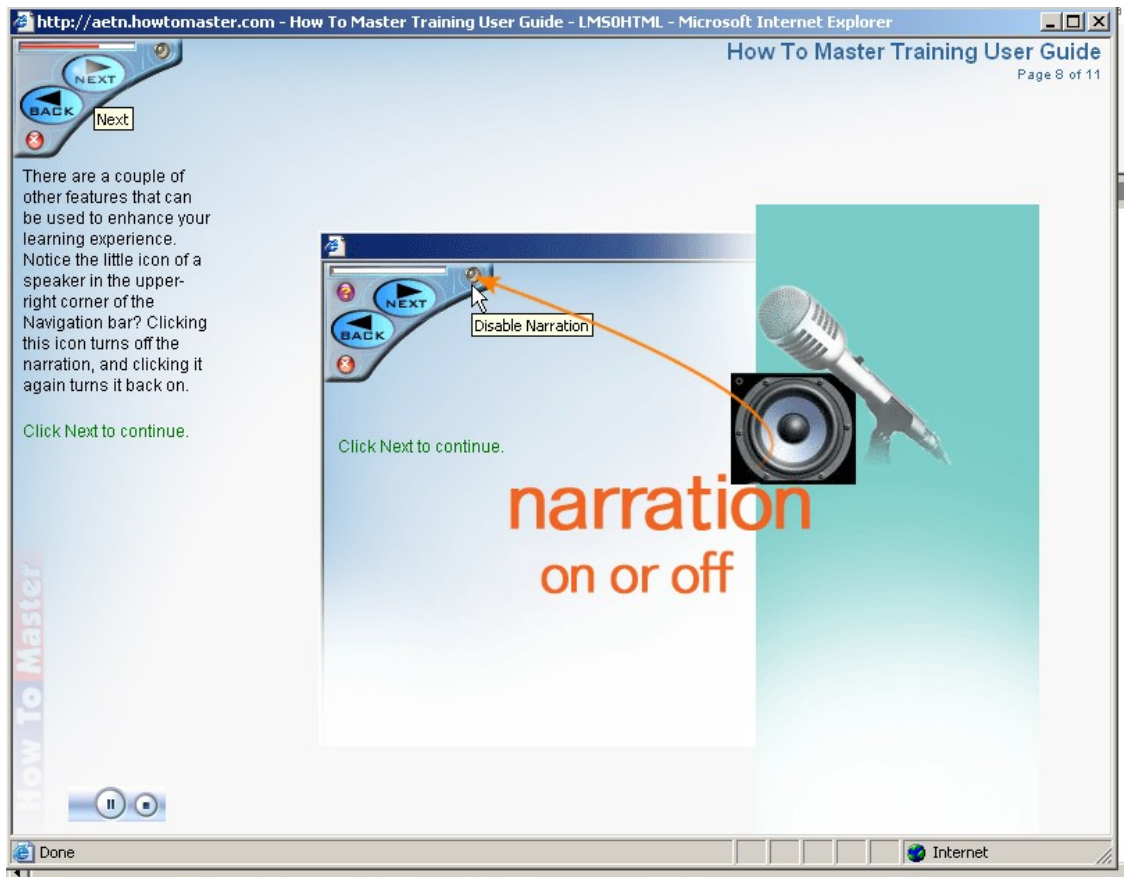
http://aetn.howtomaster.com - How To Master Training User Guide - LMS0HTML - Microsoft Internet Explorer

How To Master Training User Guide
Page 8 of 11

NEXT
BACK
Next

There are a couple of other features that can be used to enhance your learning experience. Notice the little icon of a speaker in the upper-right corner of the Navigation bar? Clicking this icon turns off the narration, and clicking it again turns it back on.

Click Next to continue.

NEXT
BACK
Disable Narration

Click Next to continue.

narration
on or off

How To Master

Done
Internet